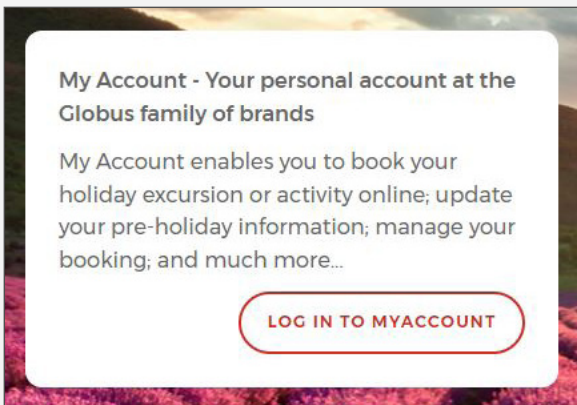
My Account - Your personal account at the Globus family of brands

My Account enables you to book your holiday excursion or activity online; update your pre-holiday information; manage your booking; and much more...

LOG IN TO MYACCOUNT